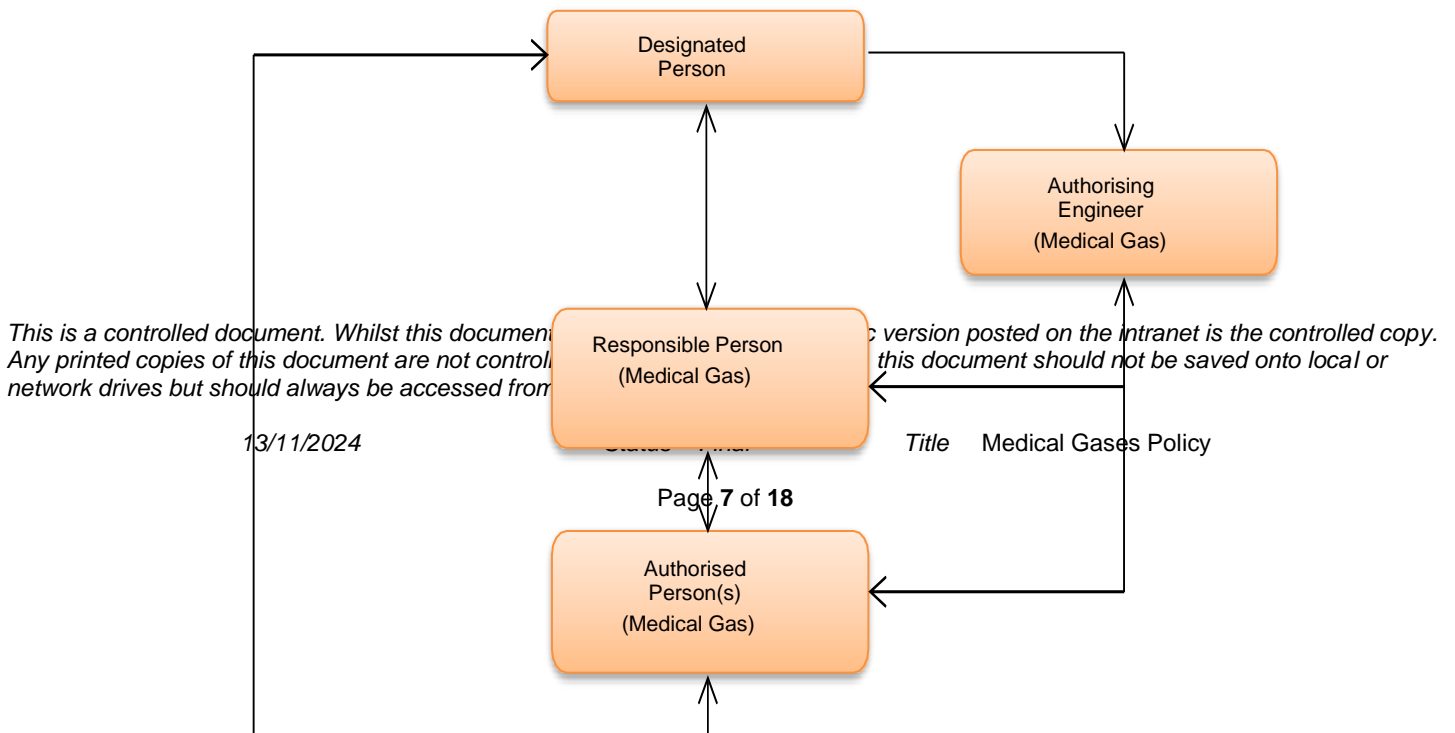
Designated Person

Authorising Engineer (Medical Gas)

This is a controlled document. Whilst this document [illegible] c version posted on the intranet is the controlled copy. Any printed copies of this document are not control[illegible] this document should not be saved onto local or network drives but should always be accessed from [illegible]

Responsible Person (Medical Gas)

13/11/2024 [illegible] Title Medical Gases Policy

Page 7 of 18

Authorised Person(s) (Medical Gas)